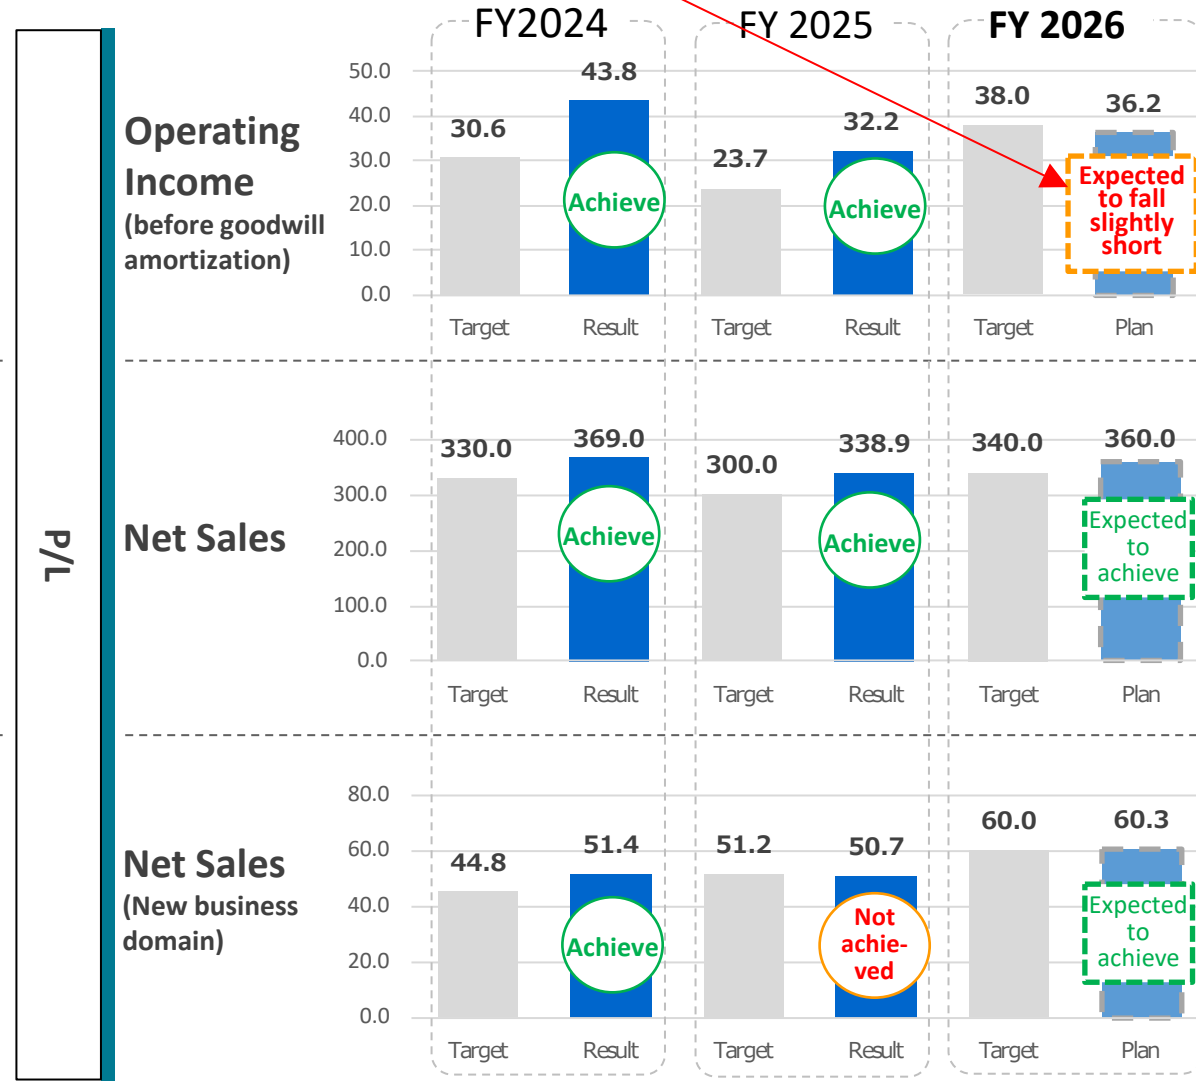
P/L

FY2024 FY 2025 FY 2026

Operating Income (before goodwill amortization)

| | FY2024 Target | FY2024 Result | FY 2025 Target | FY 2025 Result | FY 2026 Target | FY 2026 Plan |
|---|---|---|---|---|---|---|
| Value | 30.6 | 43.8 | 23.7 | 32.2 | 38.0 | 36.2 |
| | | Achieve | | Achieve | | Expected to fall slightly short |

50.0
40.0
30.0
20.0
10.0
0.0

Net Sales

| | FY2024 Target | FY2024 Result | FY 2025 Target | FY 2025 Result | FY 2026 Target | FY 2026 Plan |
|---|---|---|---|---|---|---|
| Value | 330.0 | 369.0 | 300.0 | 338.9 | 340.0 | 360.0 |
| | | Achieve | | Achieve | | Expected to achieve |

400.0
300.0
200.0
100.0
0.0

Net Sales (New business domain)

| | FY2024 Target | FY2024 Result | FY 2025 Target | FY 2025 Result | FY 2026 Target | FY 2026 Plan |
|---|---|---|---|---|---|---|
| Value | 44.8 | 51.4 | 51.2 | 50.7 | 60.0 | 60.3 |
| | | Achieve | | Not achie-ved | | Expected to achieve |

80.0
60.0
40.0
20.0
0.0